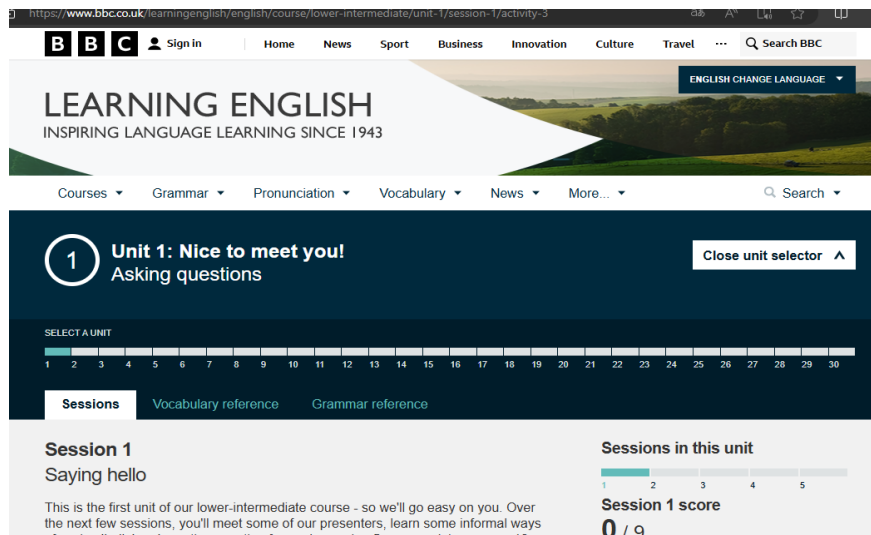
https://www.bbc.co.uk/learningenglish/english/course/lower-intermediate/unit-1/session-1/activity-3

BBC Sign in Home News Sport Business Innovation Culture Travel ··· Search BBC

ENGLISH CHANGE LANGUAGE

LEARNING ENGLISH
INSPIRING LANGUAGE LEARNING SINCE 1943

Courses Grammar Pronunciation Vocabulary News More... Search

1 Unit 1: Nice to meet you!
Asking questions

Close unit selector

SELECT A UNIT
1 2 3 4 5 6 7 8 9 10 11 12 13 14 15 16 17 18 19 20 21 22 23 24 25 26 27 28 29 30

Sessions Vocabulary reference Grammar reference

Session 1
Saying hello

This is the first unit of our lower-intermediate course - so we'll go easy on you. Over the next few sessions, you'll meet some of our presenters, learn some informal ways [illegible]

Sessions in this unit
1 2 3 4 5

Session 1 score
0 / 9